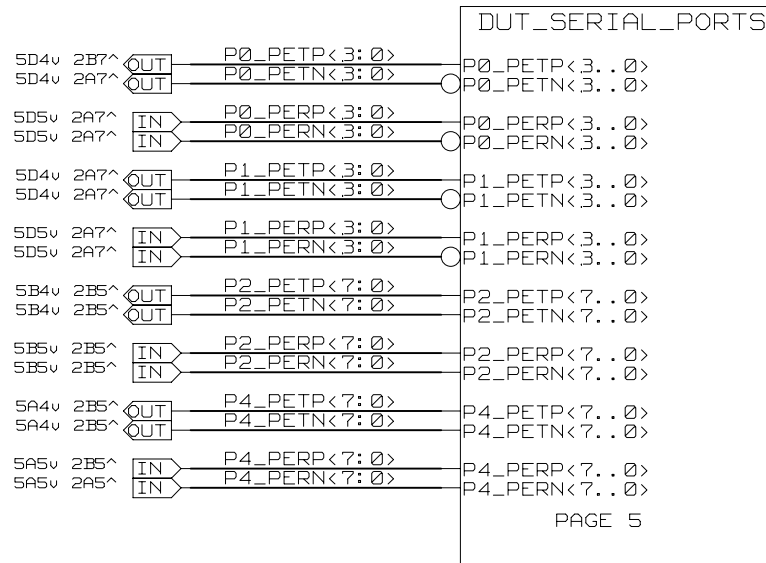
DUT_SERIAL_PORTS

5D4v 2B7^ OUT P0_PETP<3:0> P0_PETP<3..0>
5D4v 2A7^ OUT P0_PETN<3:0> P0_PETN<3..0>

5D5v 2A7^ IN P0_PERP<3:0> P0_PERP<3..0>
5D5v 2A7^ IN P0_PERN<3:0> P0_PERN<3..0>

5D4v 2A7^ OUT P1_PETP<3:0> P1_PETP<3..0>
5D4v 2A7^ OUT P1_PETN<3:0> P1_PETN<3..0>

5D5v 2A7^ IN P1_PERP<3:0> P1_PERP<3..0>
5D5v 2A7^ IN P1_PERN<3:0> P1_PERN<3..0>

5B4v 2B5^ OUT P2_PETP<7:0> P2_PETP<7..0>
5B4v 2B5^ OUT P2_PETN<7:0> P2_PETN<7..0>

5B5v 2B5^ IN P2_PERP<7:0> P2_PERP<7..0>
5B5v 2B5^ IN P2_PERN<7:0> P2_PERN<7..0>

5A4v 2B5^ OUT P4_PETP<7:0> P4_PETP<7..0>
5A4v 2B5^ OUT P4_PETN<7:0> P4_PETN<7..0>

5A5v 2B5^ IN P4_PERP<7:0> P4_PERP<7..0>
5A5v 2A5^ IN P4_PERN<7:0> P4_PERN<7..0>

PAGE 5